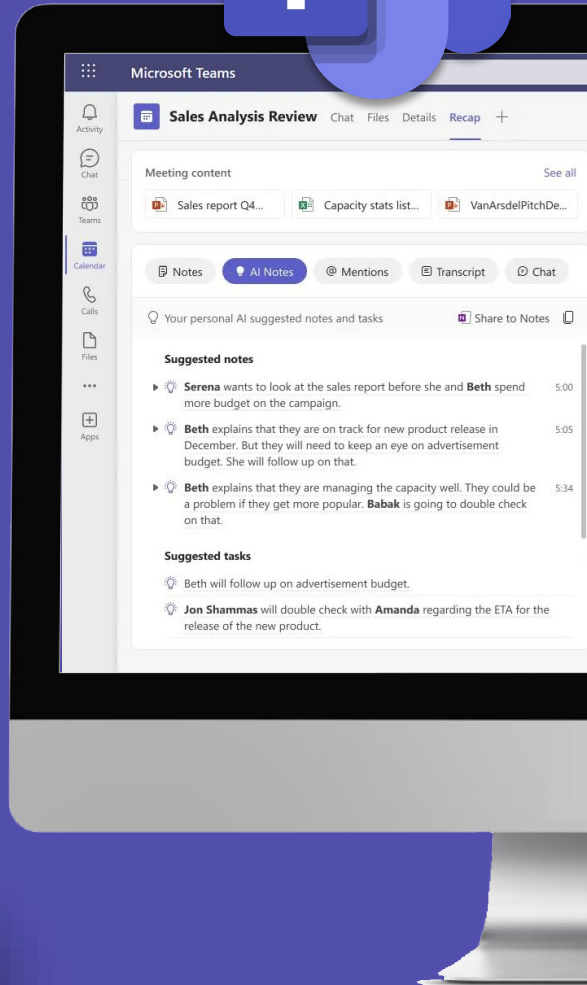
Microsoft Teams

Activity
Chat
Teams
Calendar
Calls
Files
...
Apps

Sales Analysis Review Chat Files Details Recap +

Meeting content
See all
Sales report Q4...
Capacity stats list...
VanArsdelPitchDe...

Notes
AI Notes
Mentions
Transcript
Chat

Your personal AI suggested notes and tasks
Share to Notes

Suggested notes

**Serena** wants to look at the sales report before she and **Beth** spend more budget on the campaign. 5:00

**Beth** explains that they are on track for new product release in December. But they will need to keep an eye on advertisement budget. She will follow up on that. 5:05

**Beth** explains that they are managing the capacity well. They could be a problem if they get more popular. **Babak** is going to double check on that. 5:34

Suggested tasks

Beth will follow up on advertisement budget.

**Jon Shammas** will double check with **Amanda** regarding the ETA for the release of the new product.